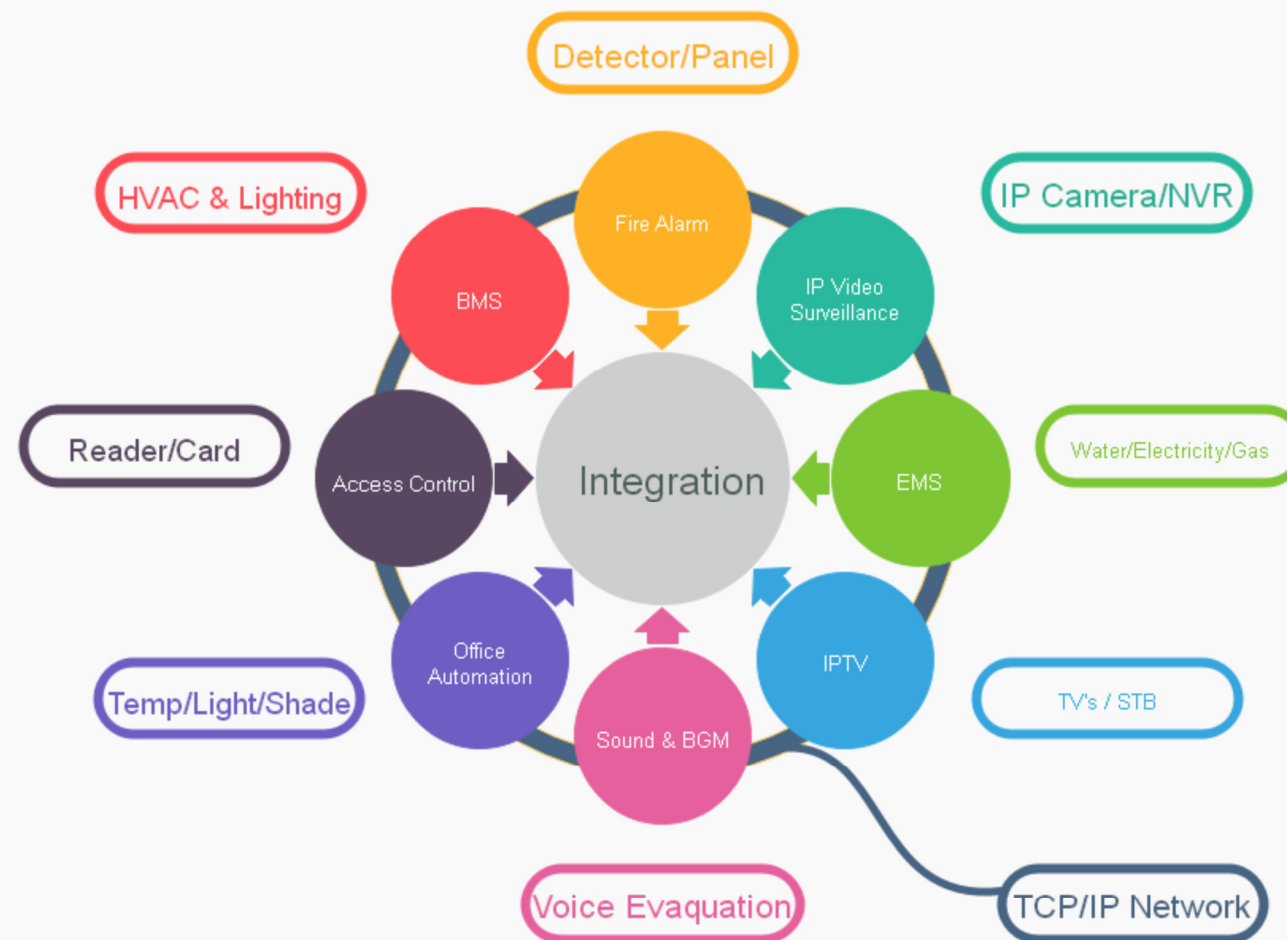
Detector/Panel

HVAC & Lighting

IP Camera/NVR

Fire Alarm

BMS

IP Video Surveillance

Reader/Card

Access Control

Integration

EMS

Water/Electricity/Gas

Office Automation

IPTV

Temp/Light/Shade

TV's / STB

Sound & BGM

Voice Evaquation

TCP/IP Network